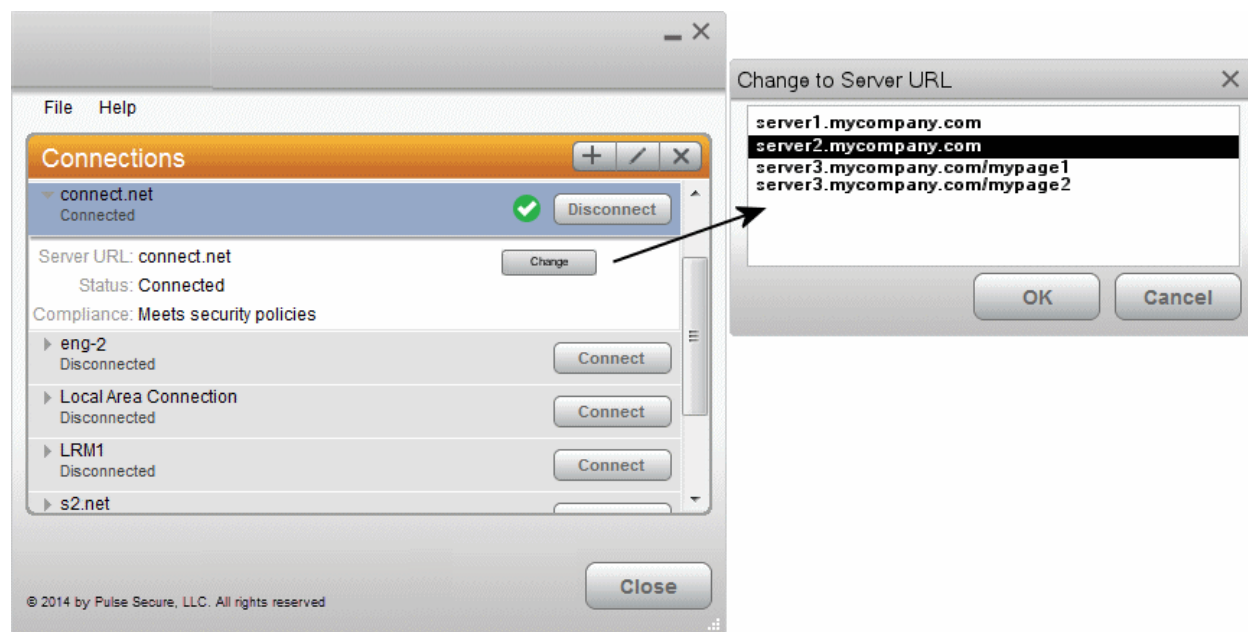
File Help

Connections

connect.net
Connected
Disconnect

Server URL: connect.net
Change
Status: Connected
Compliance: Meets security policies

eng-2
Disconnected
Connect

Local Area Connection
Disconnected
Connect

LRM1
Disconnected
Connect

s2.net

© 2014 by Pulse Secure, LLC. All rights reserved

Close

Change to Server URL

server1.mycompany.com
server2.mycompany.com
server3.mycompany.com/mypage1
server3.mycompany.com/mypage2

OK
Cancel